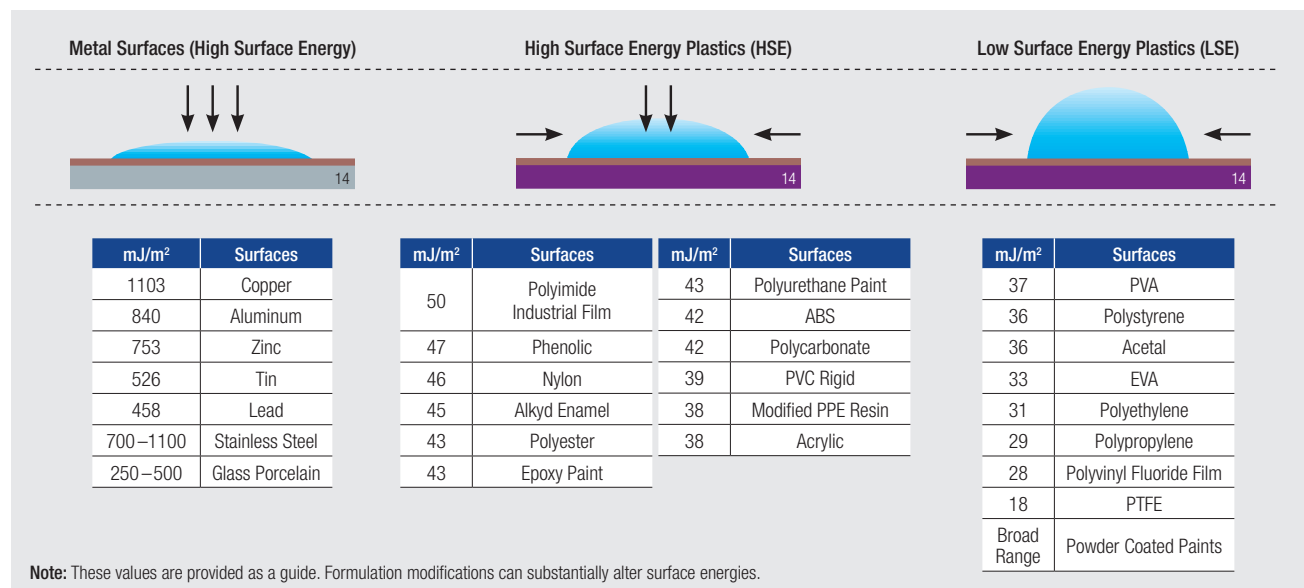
Metal Surfaces (High Surface Energy)

14

High Surface Energy Plastics (HSE)

14

Low Surface Energy Plastics (LSE)

14

| mJ/m² | Surfaces |
|---|---|
| 1103 | Copper |
| 840 | Aluminum |
| 753 | Zinc |
| 526 | Tin |
| 458 | Lead |
| 700 – 1100 | Stainless Steel |
| 250 – 500 | Glass Porcelain |

| mJ/m² | Surfaces |
|---|---|
| 50 | Polyimide Industrial Film |
| 47 | Phenolic |
| 46 | Nylon |
| 45 | Alkyd Enamel |
| 43 | Polyester |
| 43 | Epoxy Paint |

| mJ/m² | Surfaces |
|---|---|
| 43 | Polyurethane Paint |
| 42 | ABS |
| 42 | Polycarbonate |
| 39 | PVC Rigid |
| 38 | Modified PPE Resin |
| 38 | Acrylic |

| mJ/m² | Surfaces |
|---|---|
| 37 | PVA |
| 36 | Polystyrene |
| 36 | Acetal |
| 33 | EVA |
| 31 | Polyethylene |
| 29 | Polypropylene |
| 28 | Polyvinyl Fluoride Film |
| 18 | PTFE |
| Broad Range | Powder Coated Paints |

Note: These values are provided as a guide. Formulation modifications can substantially alter surface energies.